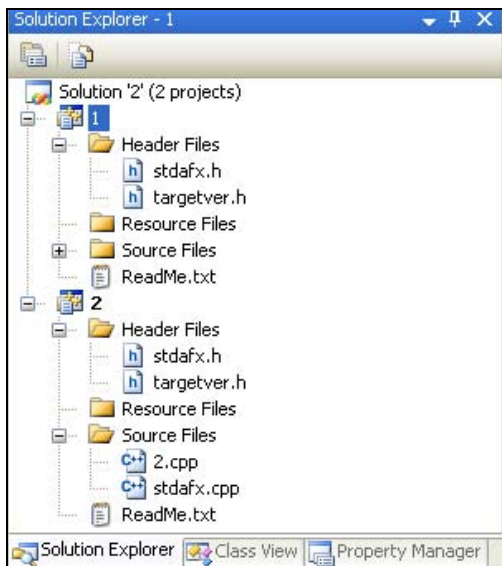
Solution Explorer - 1

Solution '2' (2 projects)
1
Header Files
h stdafx.h
h targetver.h
Resource Files
Source Files
ReadMe.txt
2
Header Files
h stdafx.h
h targetver.h
Resource Files
Source Files
2.cpp
stdafx.cpp
ReadMe.txt

Solution Explorer | Class View | Property Manager